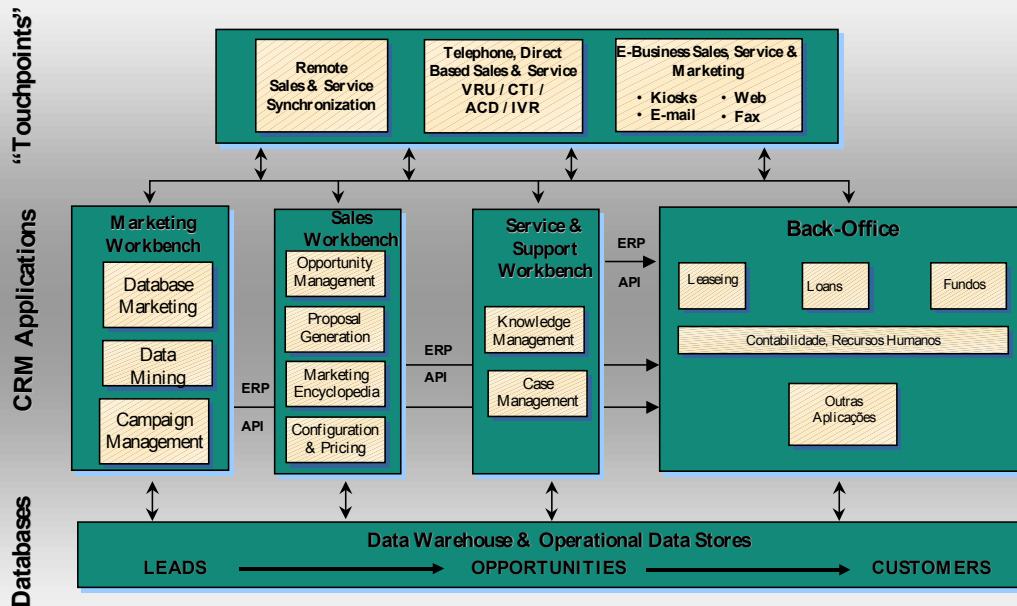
"Touchpoints"

Remote Sales & Service Synchronization

Telephone, Direct Based Sales & Service VRU / CTI / ACD / IVR

E-Business Sales, Service & Marketing
• Kiosks
• Web
• E-mail
• Fax

CRM Applications

Marketing Workbench

Database Marketing

Data Mining

Campaign Management

ERP

API

Sales Workbench

Opportunity Management

Proposal Generation

Marketing Encyclopedia

Configuration & Pricing

ERP

API

Service & Support Workbench

Knowledge Management

Case Management

ERP

API

Back-Office

Leaseing

Loans

Fundos

Contabilidade, Recursos Humanos

Outras Aplicações

Databases

Data Warehouse & Operational Data Stores

LEADS

OPPORTUNITIES

CUSTOMERS